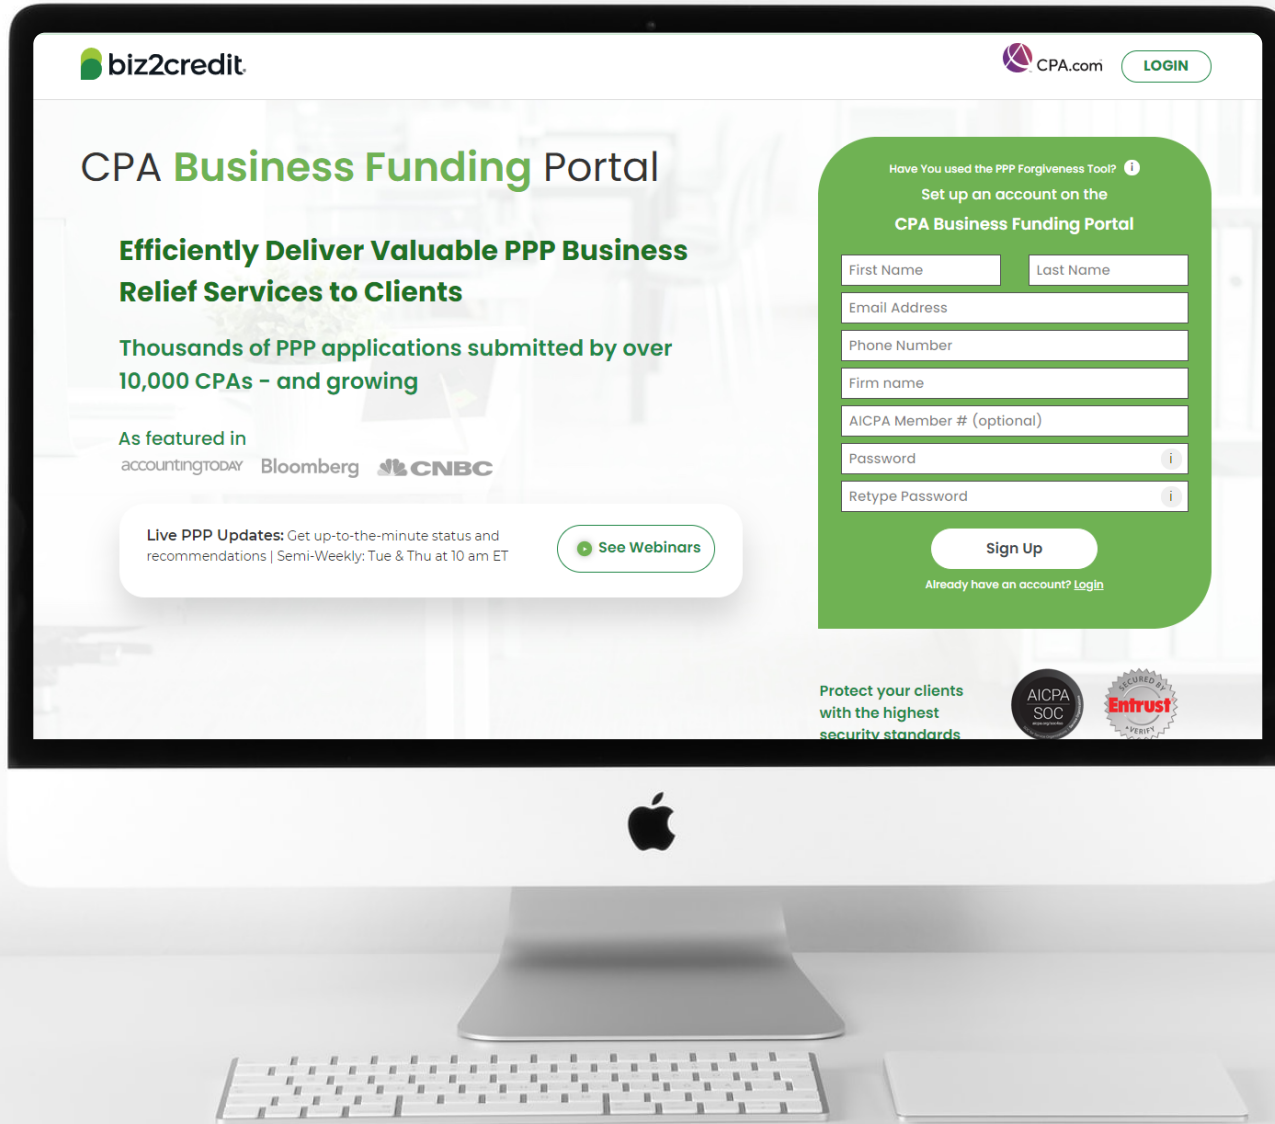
biz2credit

CPA.com LOGIN

CPA Business Funding Portal

Efficiently Deliver Valuable PPP Business Relief Services to Clients

Thousands of PPP applications submitted by over 10,000 CPAs - and growing

As featured in

accountingTODAY Bloomberg CNBC

Live PPP Updates: Get up-to-the-minute status and recommendations | Semi-Weekly: Tue & Thu at 10 am ET

See Webinars

Have You used the PPP Forgiveness Tool?

Set up an account on the

CPA Business Funding Portal

First Name

Last Name

Email Address

Phone Number

Firm name

AICPA Member # (optional)

Password

Retype Password

Sign Up

Already have an account? Login

Protect your clients with the highest security standards

AICPA SOC

SECURED BY Entrust VERIFY